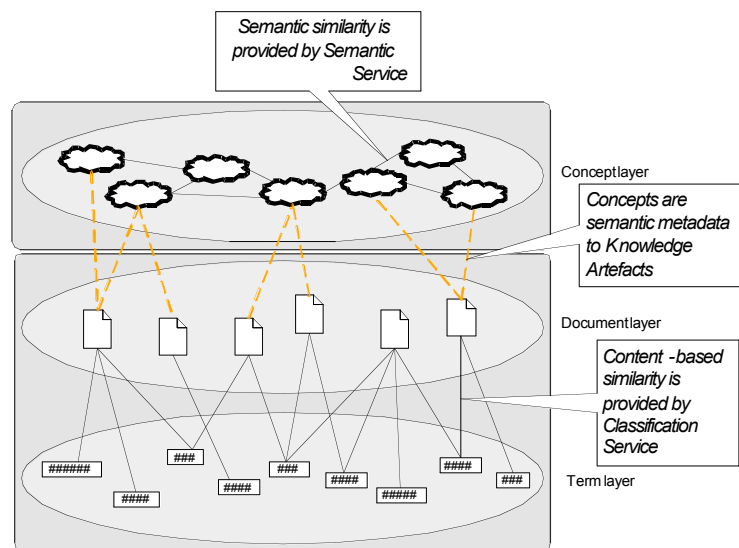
Semantic similarity is provided by Semantic Service

Conceptlayer

Concepts are semantic metadata to Knowledge Artefacts

Documentlayer

Content -based similarity is provided by Classification Service

###### #### ### #### ### #### ##### #### ###

Term layer